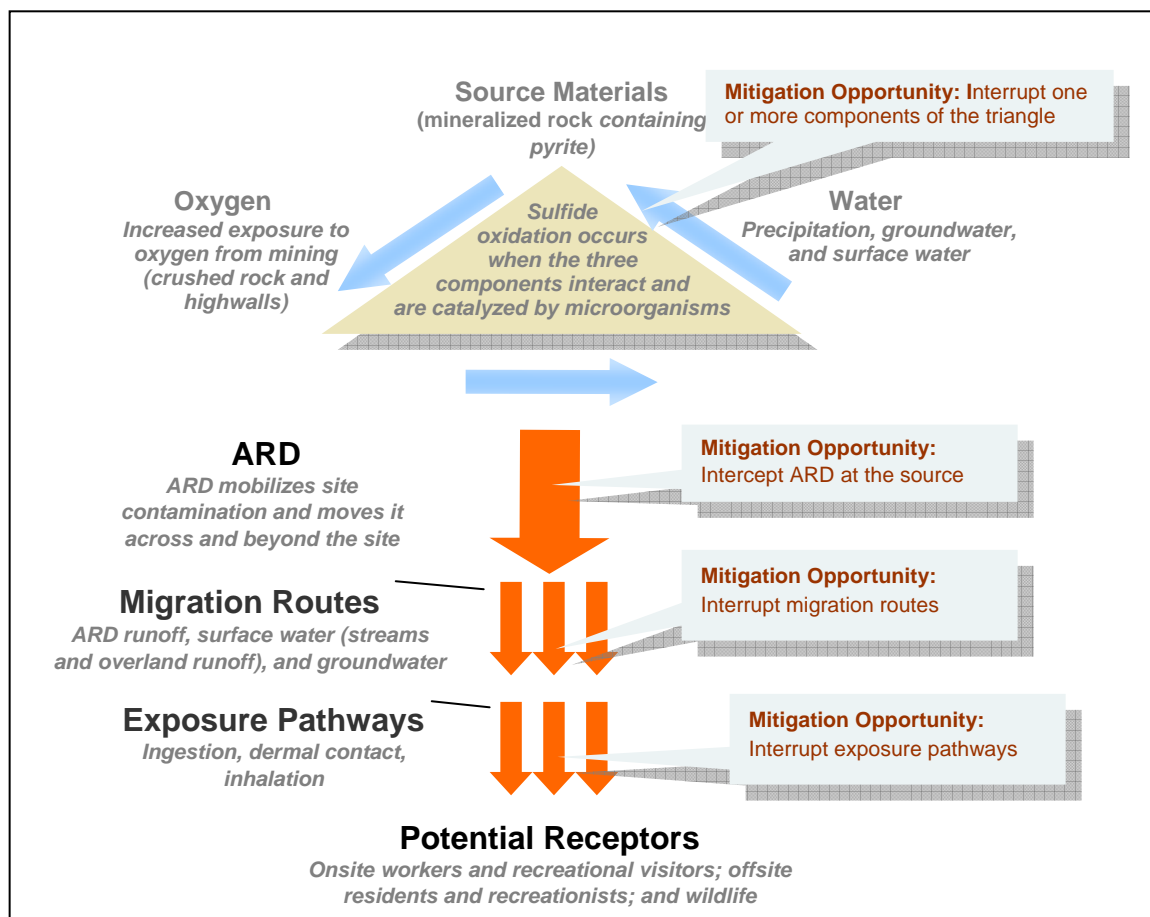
Source Materials
(mineralized rock containing pyrite)

Mitigation Opportunity: Interrupt one or more components of the triangle

Oxygen
Increased exposure to oxygen from mining (crushed rock and highwalls)

Sulfide oxidation occurs when the three components interact and are catalyzed by microorganisms

Water
Precipitation, groundwater, and surface water

ARD
ARD mobilizes site contamination and moves it across and beyond the site

Mitigation Opportunity:
Intercept ARD at the source

Migration Routes
ARD runoff, surface water (streams and overland runoff), and groundwater

Mitigation Opportunity:
Interrupt migration routes

Exposure Pathways
Ingestion, dermal contact, inhalation

Mitigation Opportunity:
Interrupt exposure pathways

Potential Receptors
Onsite workers and recreational visitors; offsite residents and recreationists; and wildlife